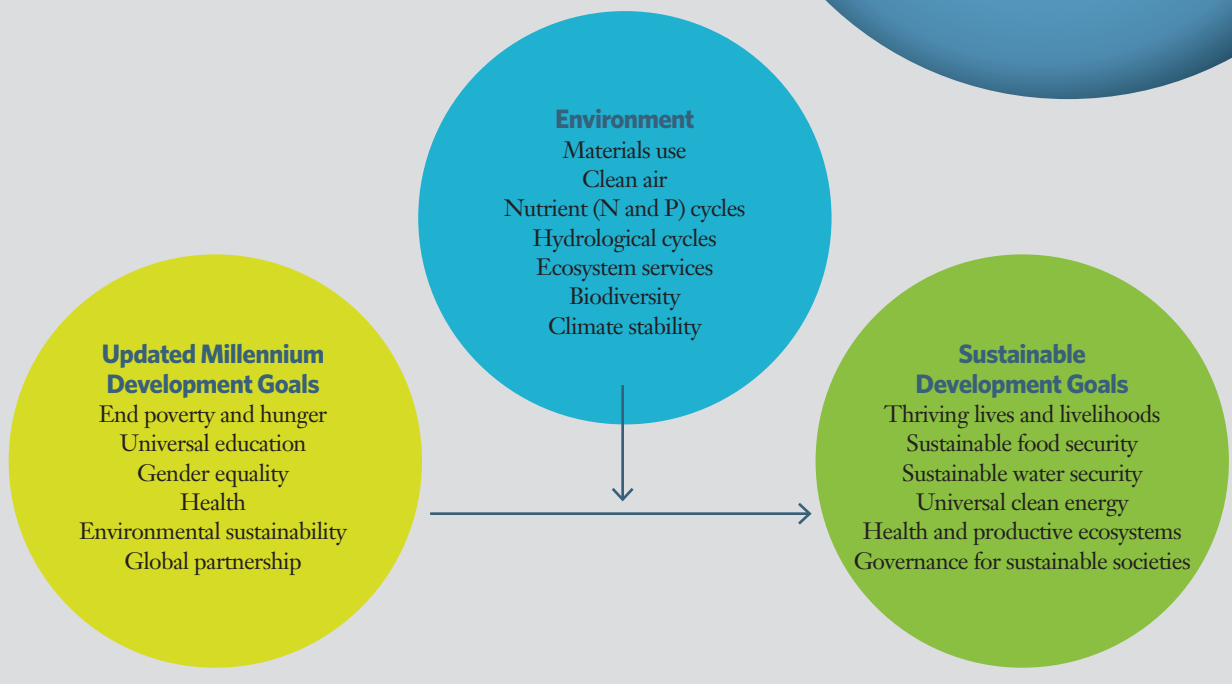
Environment
Materials use
Clean air
Nutrient (N and P) cycles
Hydrological cycles
Ecosystem services
Biodiversity
Climate stability

Updated Millennium Development Goals
End poverty and hunger
Universal education
Gender equality
Health
Environmental sustainability
Global partnership

Sustainable Development Goals
Thriving lives and livelihoods
Sustainable food security
Sustainable water security
Universal clean energy
Health and productive ecosystems
Governance for sustainable societies